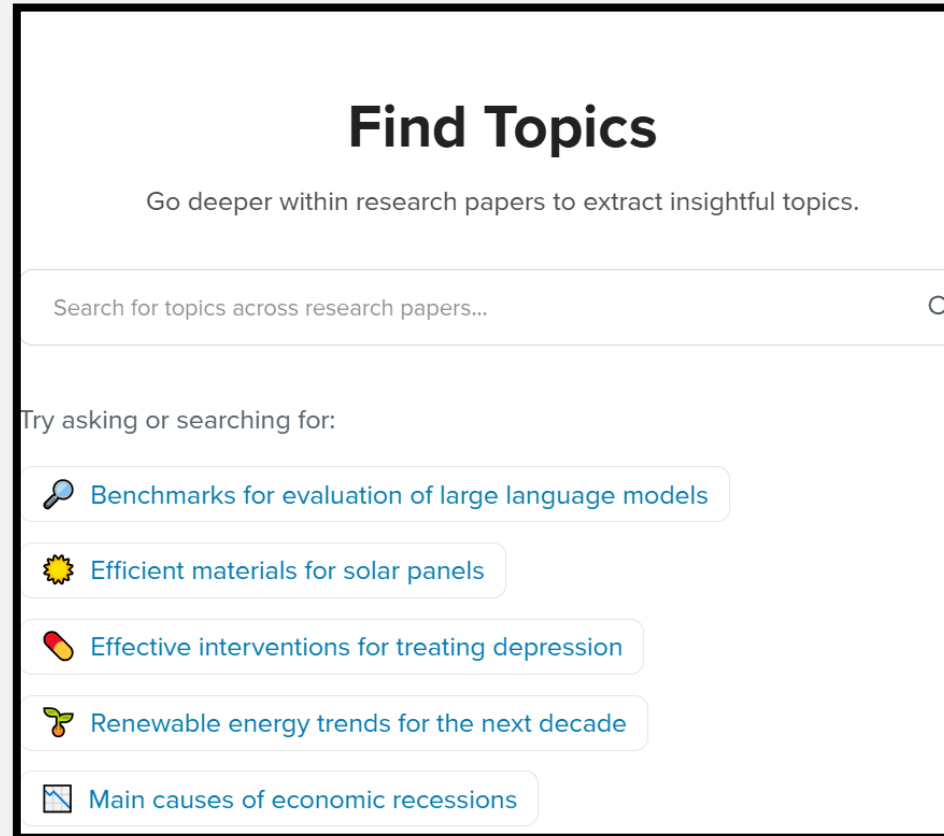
Find Topics

Go deeper within research papers to extract insightful topics.

Search for topics across research papers...

Try asking or searching for:

Benchmarks for evaluation of large language models

Efficient materials for solar panels

Effective interventions for treating depression

Renewable energy trends for the next decade

Main causes of economic recessions